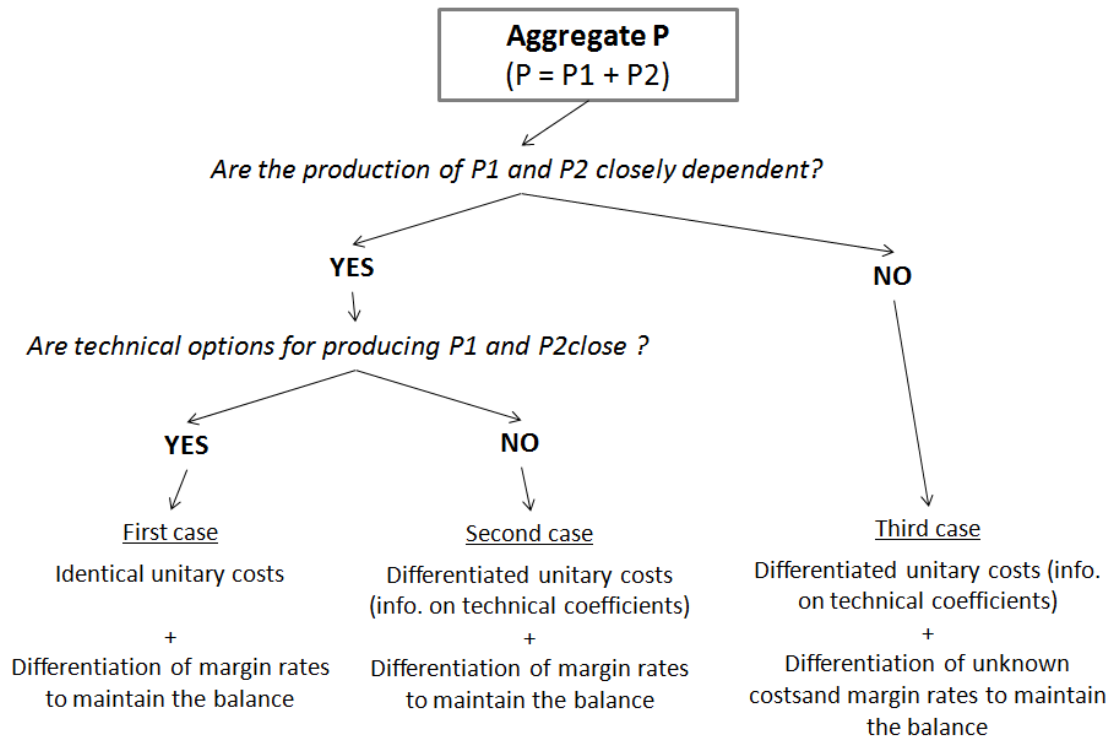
**Aggregate P**
(P = P1 + P2)

*Are the production of P1 and P2 closely dependent?*

**YES**

**NO**

*Are technical options for producing P1 and P2close ?*

**YES**

**NO**

First case

Identical unitary costs

+

Differentiation of margin rates to maintain the balance

Second case

Differentiated unitary costs (info. on technical coefficients)

+

Differentiation of margin rates to maintain the balance

Third case

Differentiated unitary costs (info. on technical coefficients)

+

Differentiation of unknown costsand margin rates to maintain the balance